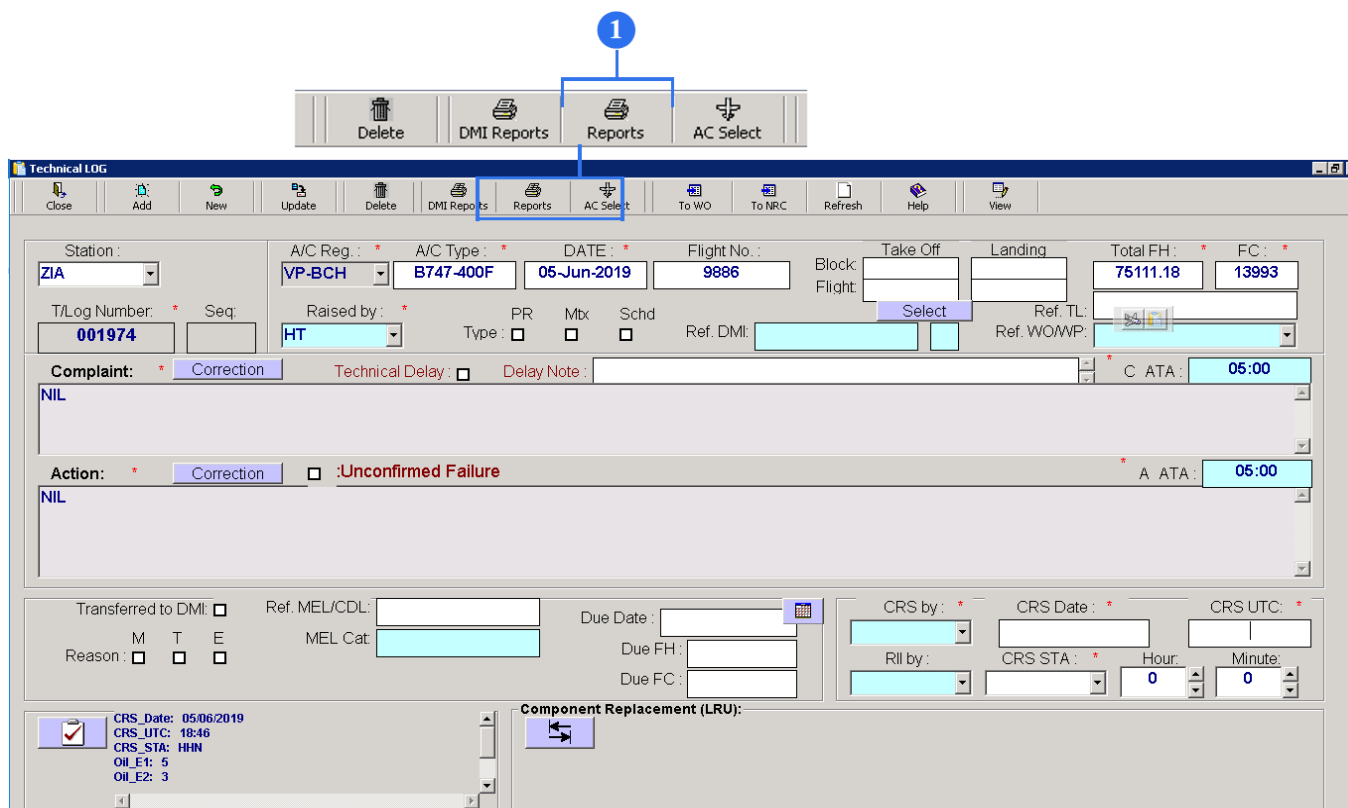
1

Delete | DMI Reports | Reports | AC Select

Technical LOG

Close | Add | New | Update | Delete | DMI Reports | Reports | AC Select | To WO | To NRC | Refresh | Help | View

Station :
ZIA
A/C Reg. : *
VP-BCH
A/C Type : *
B747-400F
DATE : *
05-Jun-2019
Flight No. :
9886
Take Off
Landing
Block
Flight
Total FH : *
75111.18
FC : *
13993

T/Log Number: *
001974
Seq:
Raised by : *
HT
PR
Mtx
Schd
Type :
Select
Ref. DMI:
Ref. TL:
Ref. WO/WP:

Complaint: * Correction
Technical Delay :
Delay Note :
* C ATA :
05:00
NIL

Action: * Correction
:Unconfirmed Failure
* A ATA :
05:00
NIL

Transferred to DMI:
M T E
Reason :
Ref. MEL/CDL:
MEL Cat:
Due Date :
Due FH :
Due FC :
CRS by : *
CRS Date : *
CRS UTC: *
RII by :
CRS STA : *
Hour:
0
Minute:
0

CRS_Date: 05/06/2019
CRS_UTC: 18:46
CRS_STA: HHN
Oil_E1: 5
Oil_E2: 3

Component Replacement (LRU):